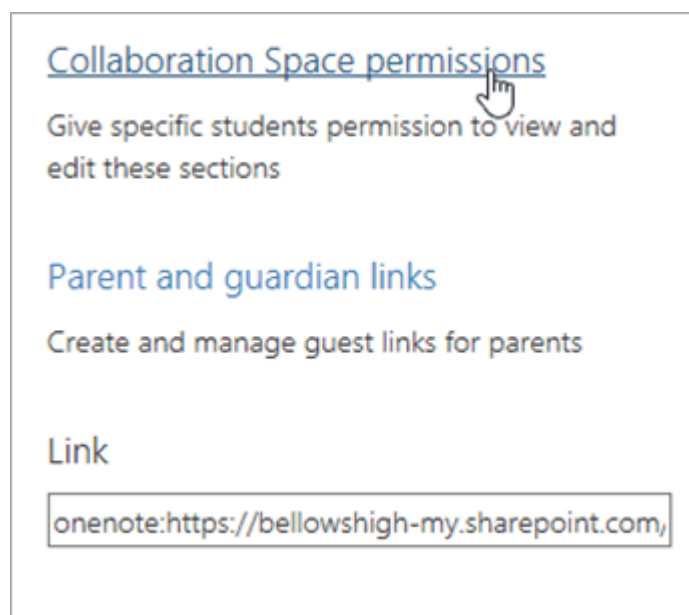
Collaboration Space permissions

Give specific students permission to view and edit these sections

Parent and guardian links

Create and manage guest links for parents

Link

onenote:https://bellowshigh-my.sharepoint.com/